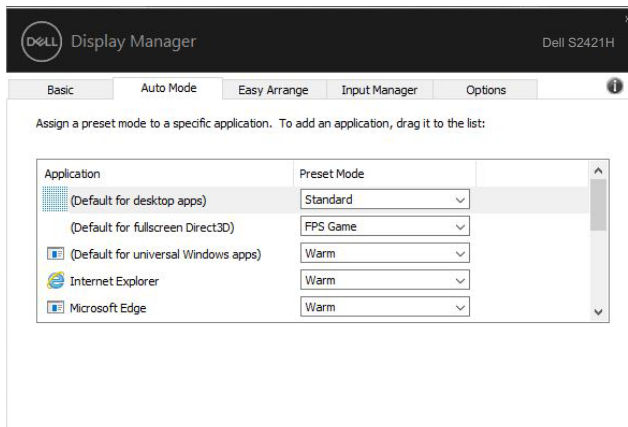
DELL Display Manager Dell S2421H

Basic | Auto Mode | Easy Arrange | Input Manager | Options

Assign a preset mode to a specific application. To add an application, drag it to the list:

| Application | Preset Mode |
|---|---|
| (Default for desktop apps) | Standard |
| (Default for fullscreen Direct3D) | FPS Game |
| (Default for universal Windows apps) | Warm |
| Internet Explorer | Warm |
| Microsoft Edge | Warm |